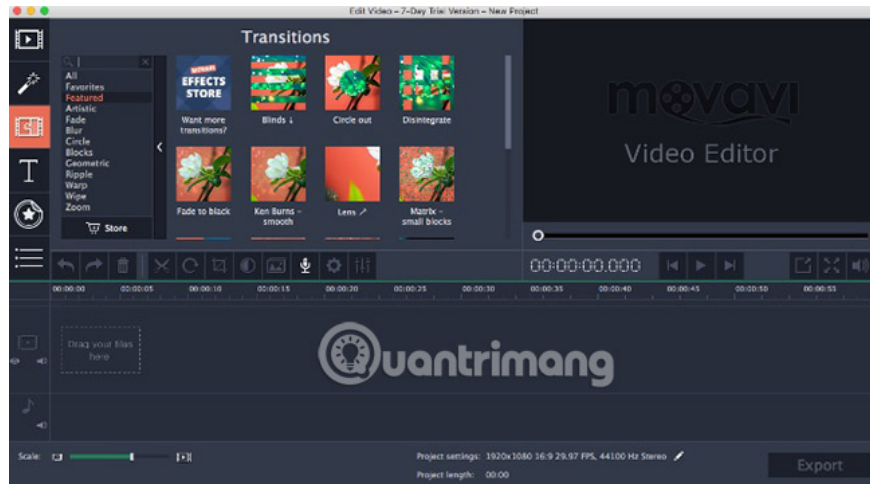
Edit Video – 7-Day Trial Version – New Project

Transitions

All
Favorites
Featured
Artistic
Fade
Blur
Circle
Blocks
Geometric
Ripple
Warp
Wipe
Zoom

Store

EFFECTS STORE
Want more transitions?
Blinds ↓
Circle out
Disintegrate
Fade to black
Ken Burns – smooth
Lens
Matrix – small blocks

movavi
Video Editor

00:00:00.000

00:00:00 00:00:05 00:00:10 00:00:15 00:00:20 00:00:25 00:00:30 00:00:35 00:00:40 00:00:45 00:00:50 00:00:55

Drag your files here

Quantrimang

Scale:

Project settings: 1920x1080 16:9 29.97 FPS, 44100 Hz Stereo
Project length: 00:00

Export